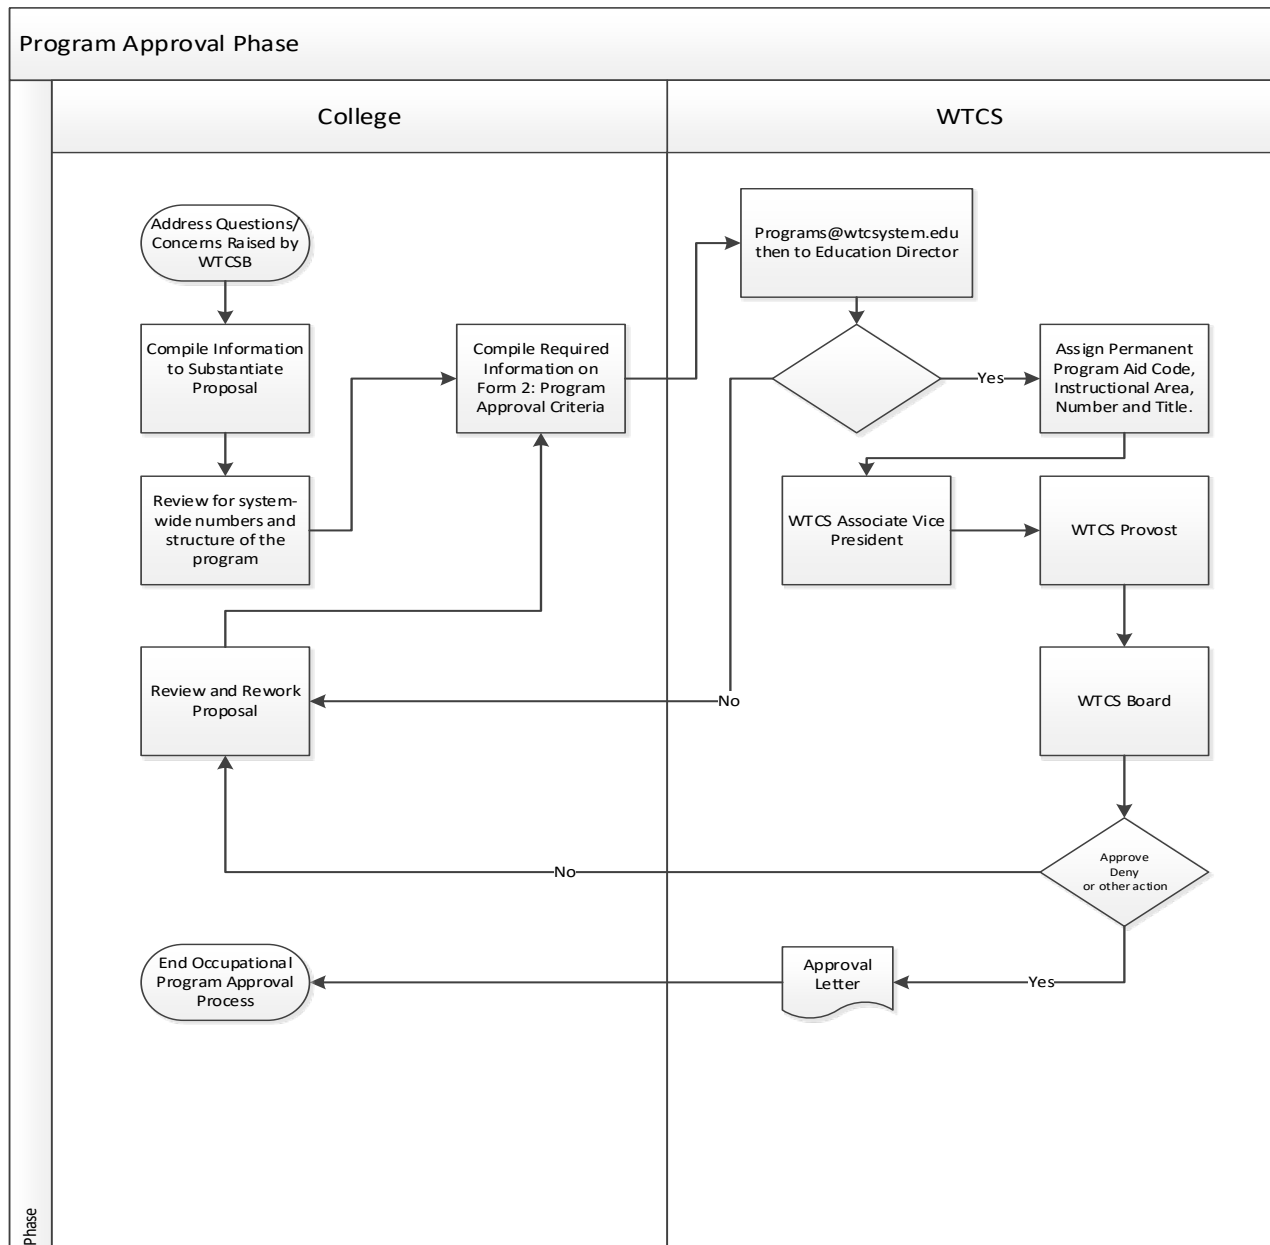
Program Approval Phase

College

WTCS

Address Questions/ Concerns Raised by WTCSB

Compile Information to Substantiate Proposal

Review for systemwide numbers and structure of the program

Compile Required Information on Form 2: Program Approval Criteria

Programs@wtcsystem.edu then to Education Director

Yes

Assign Permanent Program Aid Code, Instructional Area, Number and Title.

WTCS Associate Vice President

WTCS Provost

Review and Rework Proposal

No

WTCS Board

No

Approve Deny or other action

End Occupational Program Approval Process

Approval Letter

Yes

Phase